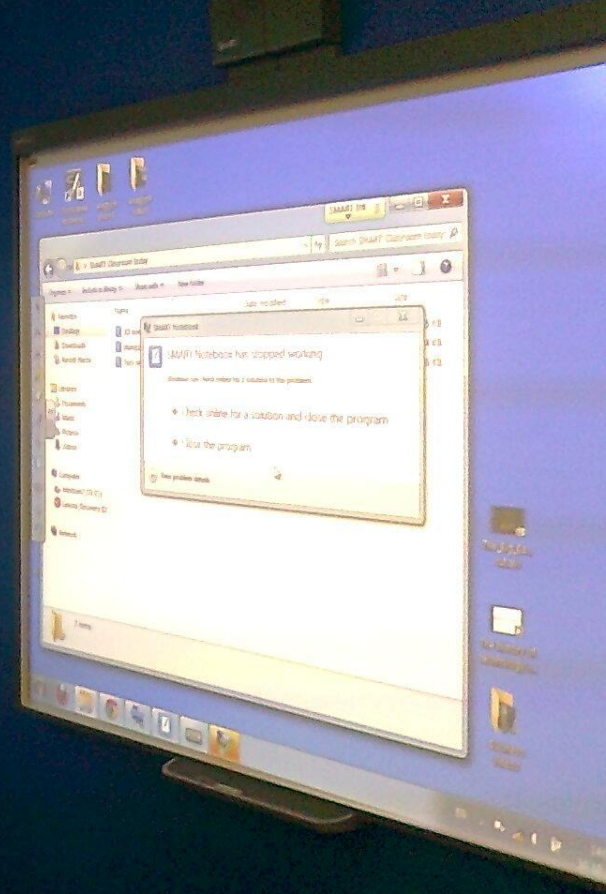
SMART Notebook

SMART Notebook has stopped working

Windows can check online for a solution to the problem.

Check online for a solution and close the program

Close the program

View problem details

SMART Classroom Suite

Search SMART Classroom Suite

Organize

Include in library

Share with

New folder

Favorites

Desktop

Downloads

Recent Places

Libraries

Documents

Music

Pictures

Videos

Computer

Network

Name

Date modified

Type

Size

SMART Bo

7 items